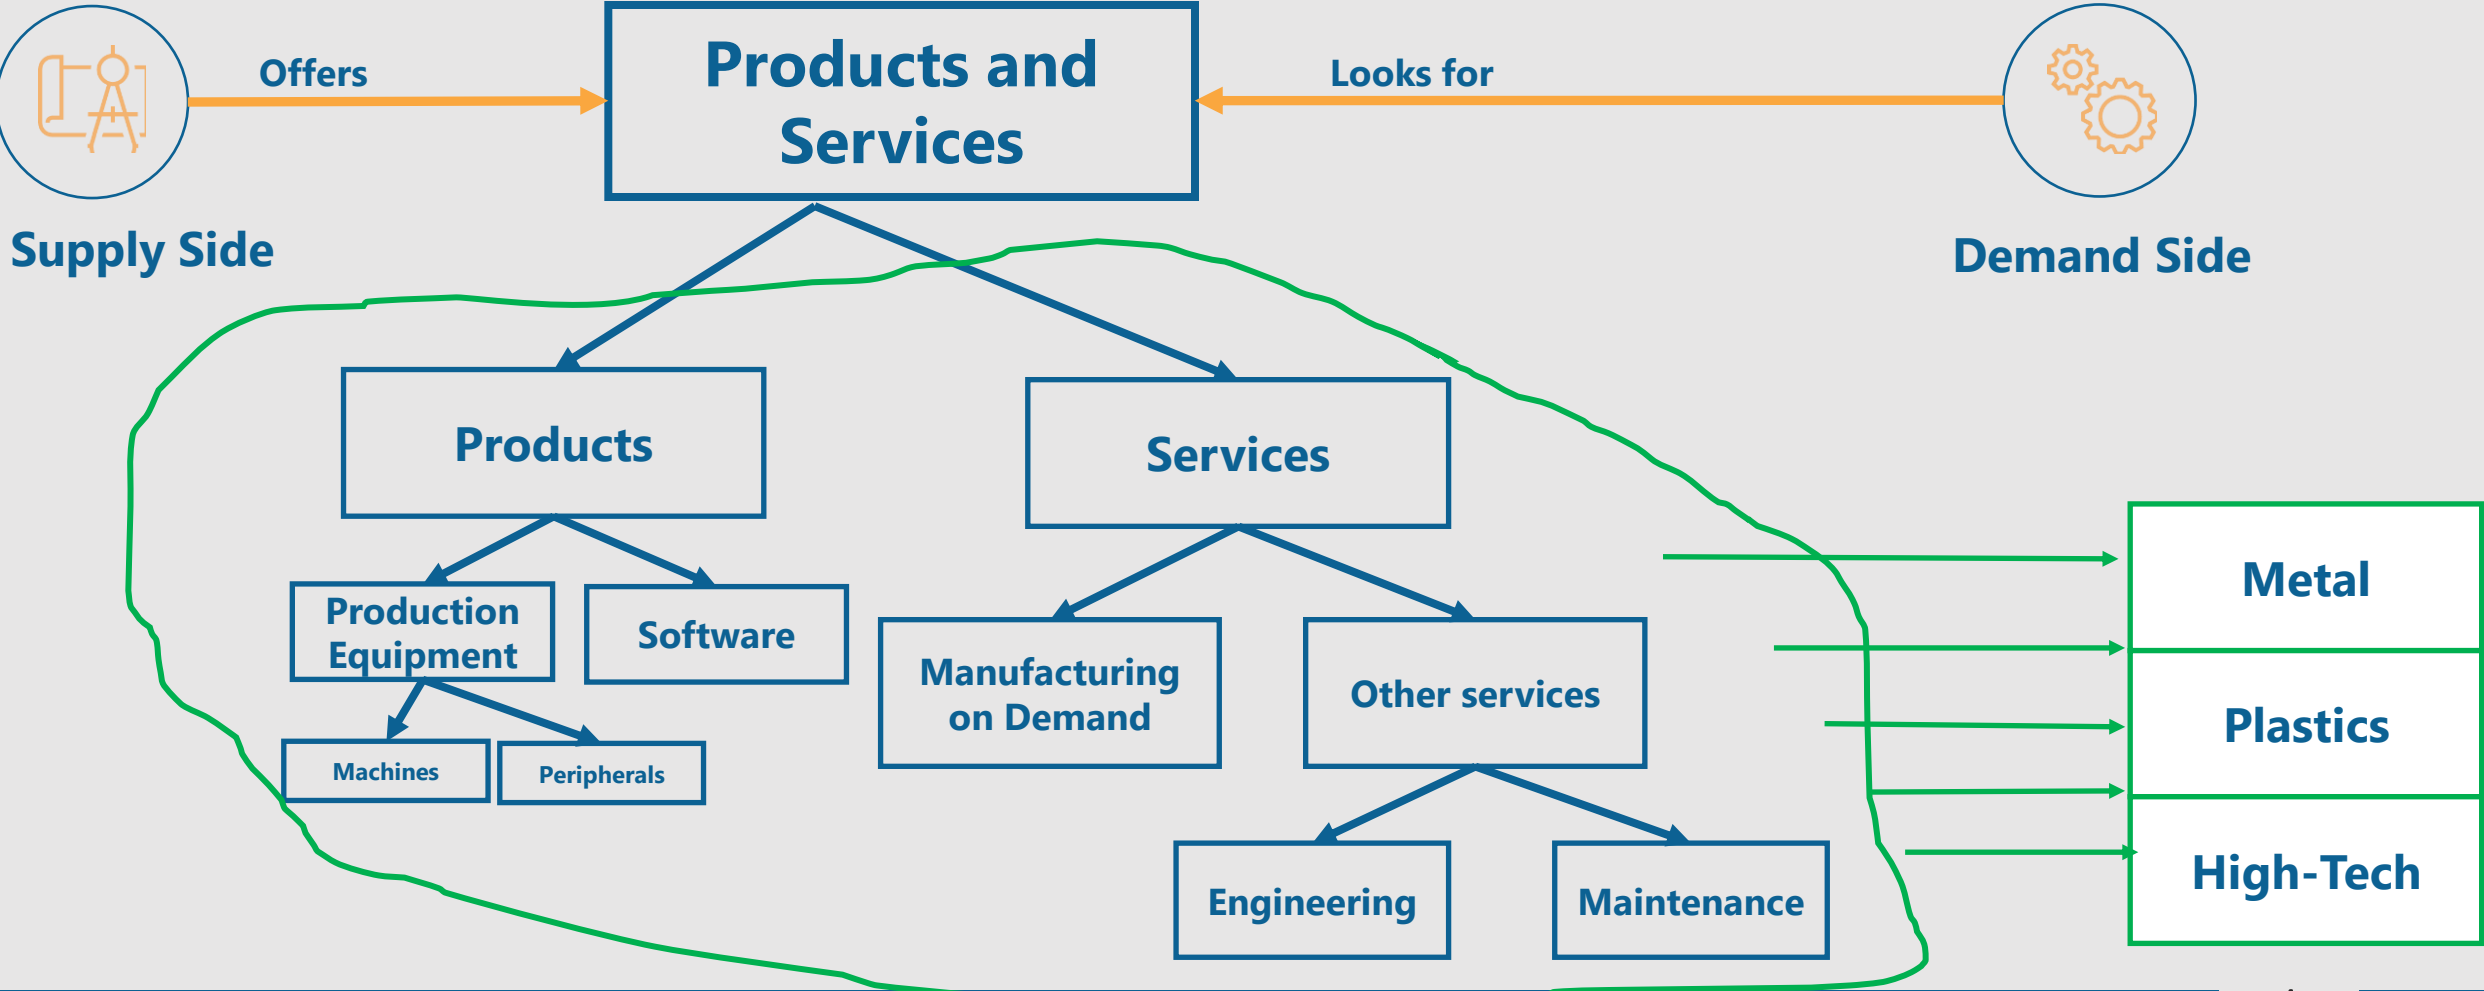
Offers

Products and Services

Looks for

Supply Side

Demand Side

Products

Services

Production Equipment

Software

Manufacturing on Demand

Other services

Machines

Peripherals

Engineering

Maintenance

Metal

Plastics

High-Tech